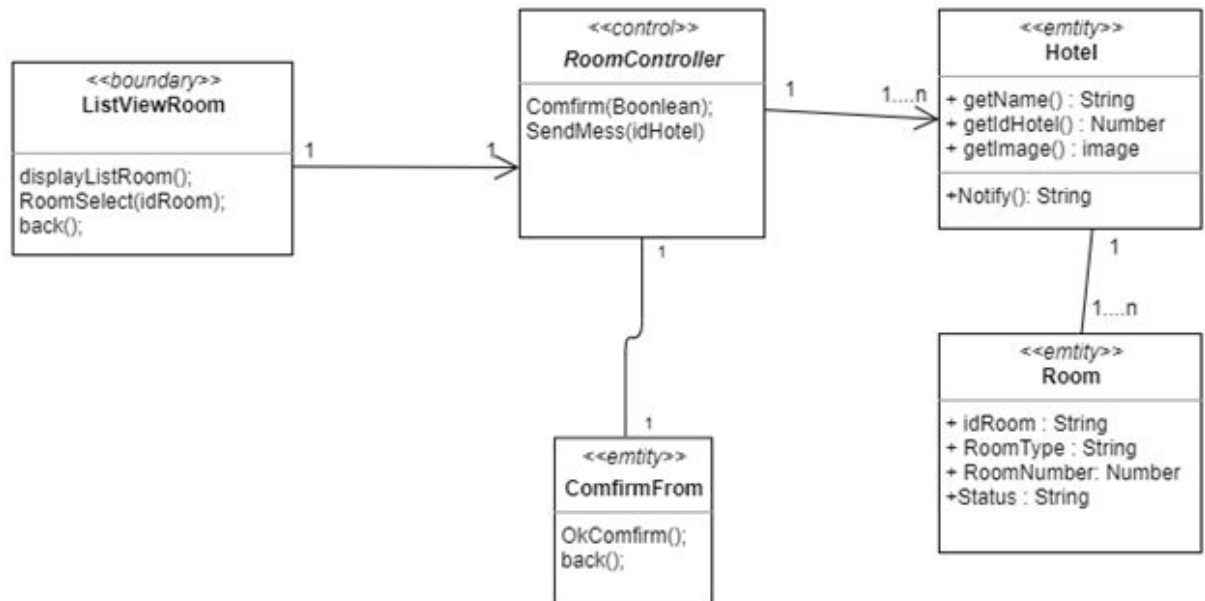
<<boundary>>
ListViewRoom

displayListRoom();
RoomSelect(idRoom);
back();

1

1

<<control>>
RoomController

Comfirm(Boonlean);
SendMess(idHotel)

1

1....n

<<emtity>>
Hotel

+ getName() : String
+ getIdHotel() : Number
+ getImage() : image

+Notify(): String

1

1....n

<<emtity>>
Room

+ idRoom : String
+ RoomType : String
+ RoomNumber: Number
+Status : String

1

1

<<emtity>>
ComfirmFrom

OkComfirm();
back();